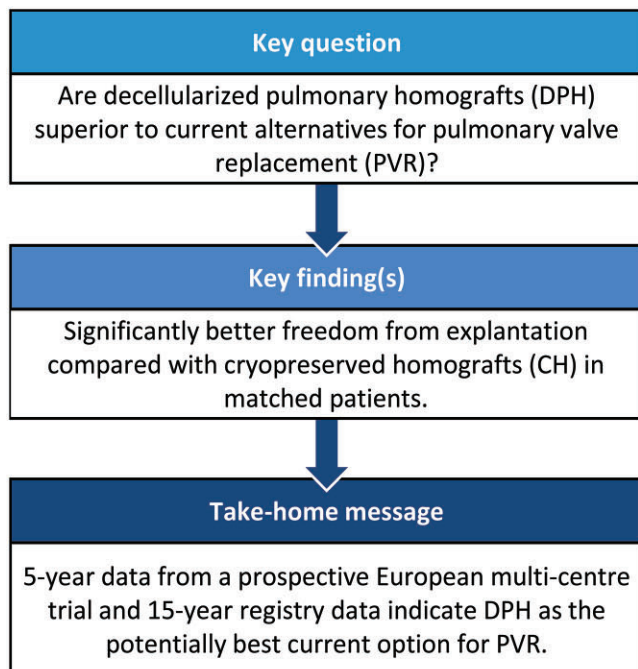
Key question

Are decellularized pulmonary homografts (DPH) superior to current alternatives for pulmonary valve replacement (PVR)?

Key finding(s)

Significantly better freedom from explantation compared with cryopreserved homografts (CH) in matched patients.

Take-home message

5-year data from a prospective European multi-centre trial and 15-year registry data indicate DPH as the potentially best current option for PVR.